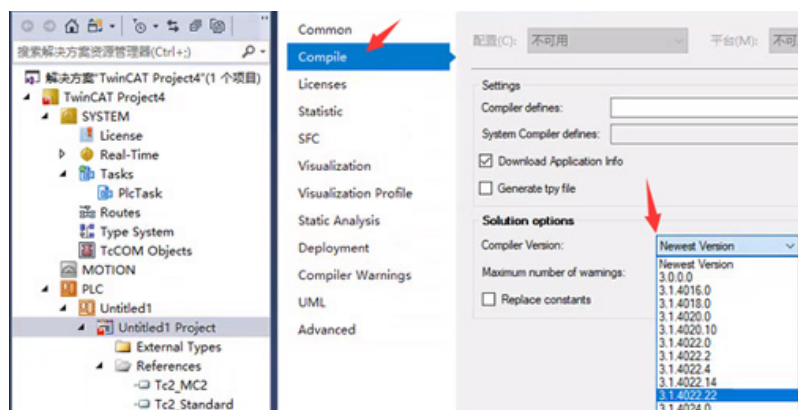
搜索解决方案资源管理器(Ctrl+;)

解决方案"TwinCAT Project4"(1 个项目)
TwinCAT Project4
SYSTEM
License
Real-Time
Tasks
PlcTask
Routes
Type System
TcCOM Objects
MOTION
PLC
Untitled1
Untitled1 Project
External Types
References
Tc2_MC2
Tc2_Standard

Common
Compile
Licenses
Statistic
SFC
Visualization
Visualization Profile
Static Analysis
Deployment
Compiler Warnings
UML
Advanced

配置(C): 不可用
平台(M): 不可

Settings
Compiler defines:
System Compiler defines:
Download Application Info
Generate tpy file

Solution options
Compiler Version:
Newest Version
Maximum number of warnings:
Replace constants

Newest Version
3.0.0.0
3.1.4016.0
3.1.4018.0
3.1.4020.0
3.1.4020.10
3.1.4022.0
3.1.4022.2
3.1.4022.4
3.1.4022.14
3.1.4022.22
3.1.4024.0